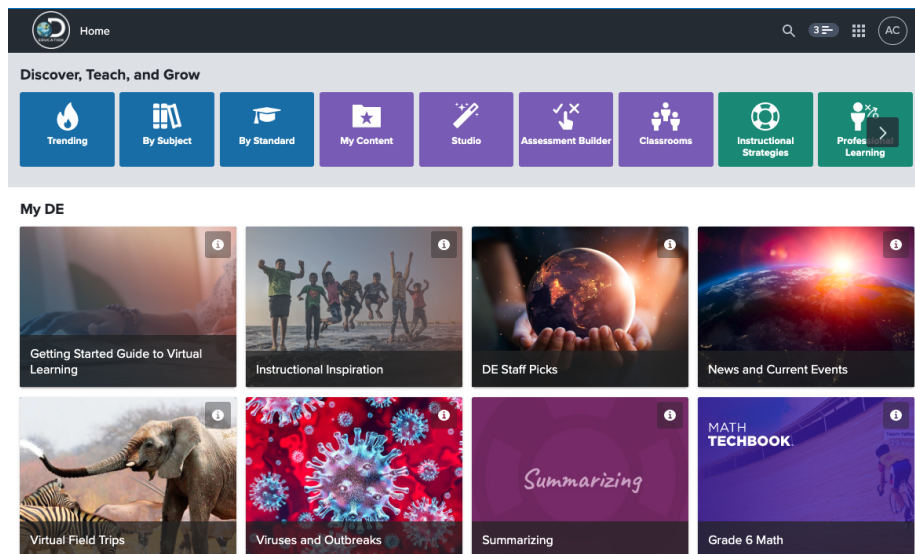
Home

3

AC

Discover, Teach, and Grow

Trending

By Subject

By Standard

My Content

Studio

Assessment Builder

Classrooms

Instructional Strategies

Professional Learning

My DE

Getting Started Guide to Virtual Learning

Instructional Inspiration

DE Staff Picks

News and Current Events

Virtual Field Trips

Viruses and Outbreaks

Summarizing

Summarizing

MATH TECHBOOK.

Grade 6 Math